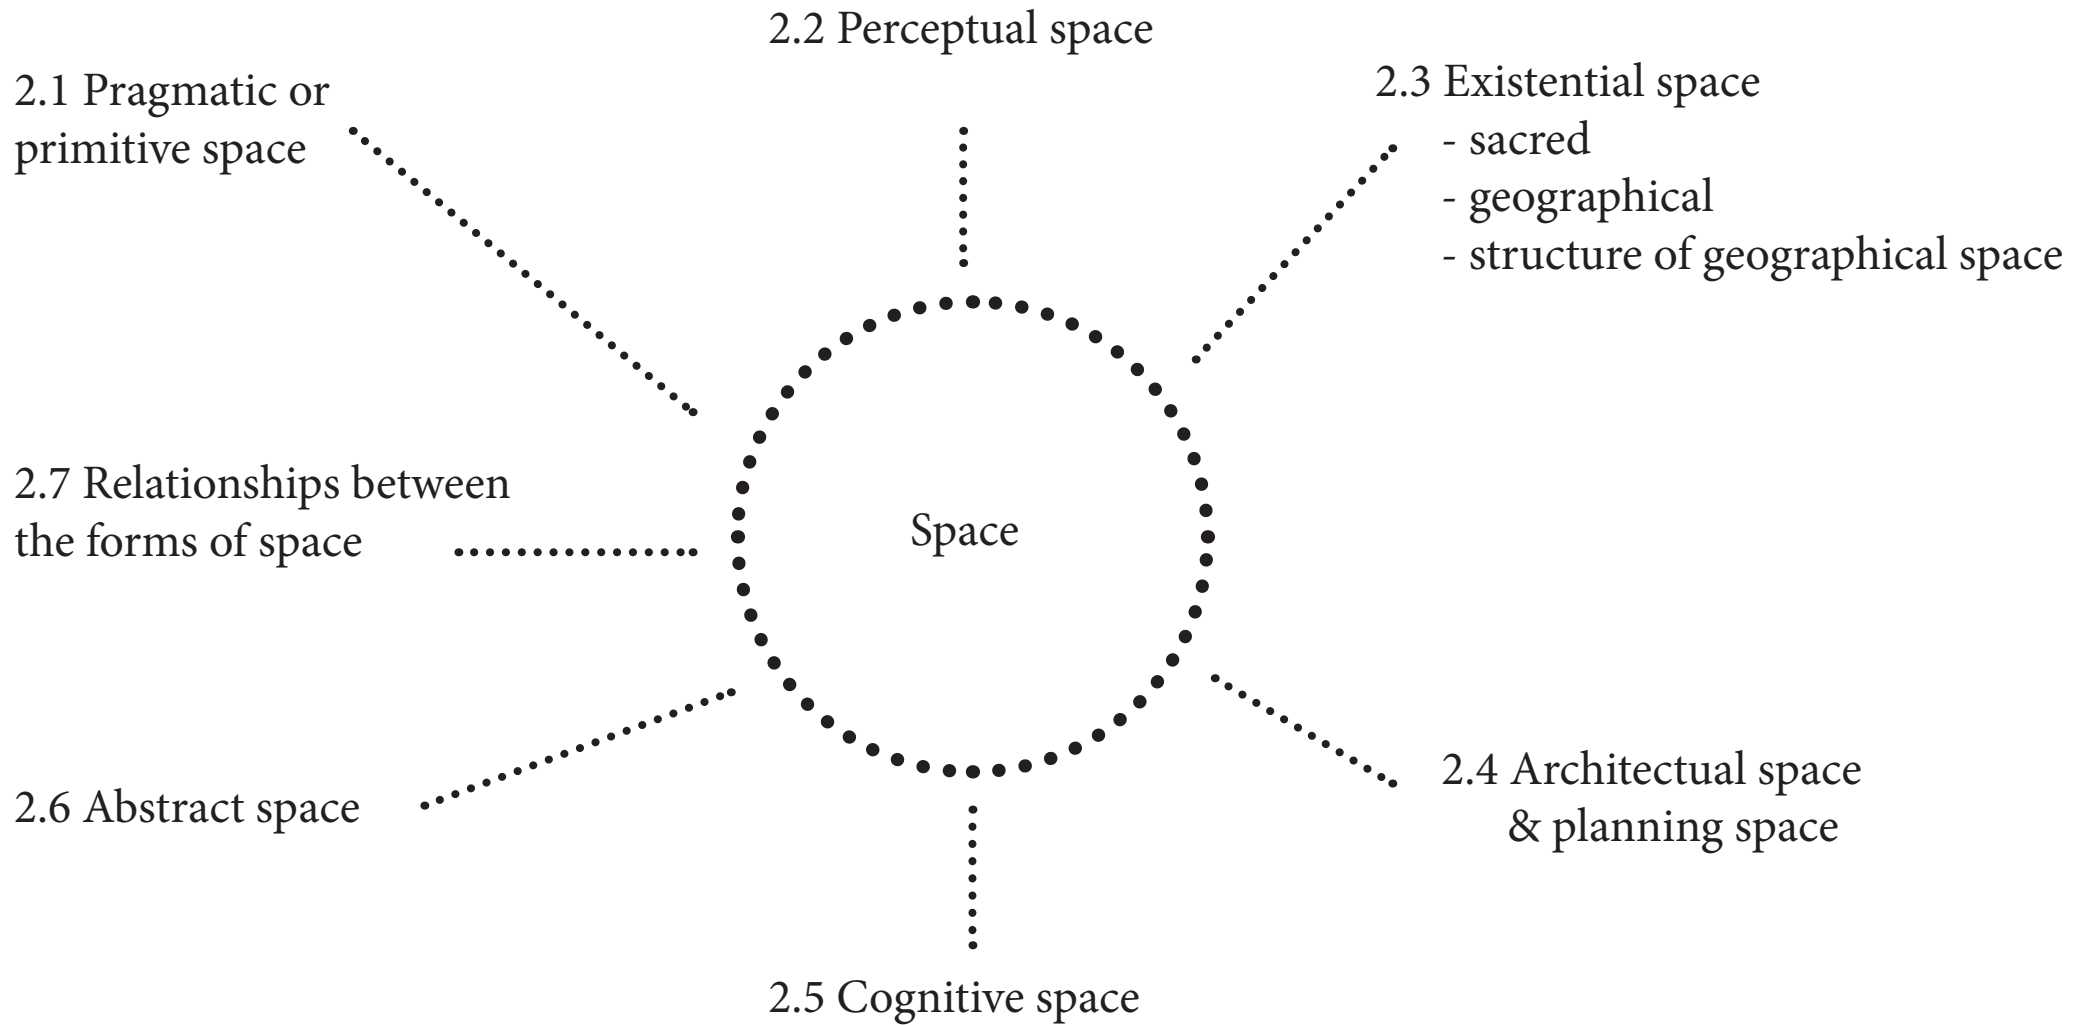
2.2 Perceptual space

2.1 Pragmatic or primitive space

2.3 Existential space
- sacred
- geographical
- structure of geographical space

2.7 Relationships between the forms of space

Space

2.6 Abstract space

2.4 Architectual space & planning space

2.5 Cognitive space